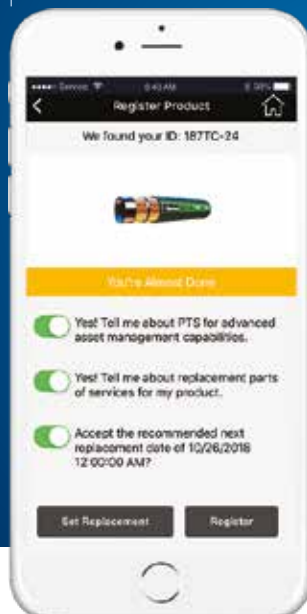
••••• Sensor 6:43 AM 2:38%

Register Product

We found your ID: 187TC-24

You're Almost Done

Yes! Tell me about PTS for advanced asset management capabilities.

Yes! Tell me about replacement parts of services for my product.

Accept the recommended next replacement date of 10/26/2018 12:00:00 AM?

Set Replacement

Register